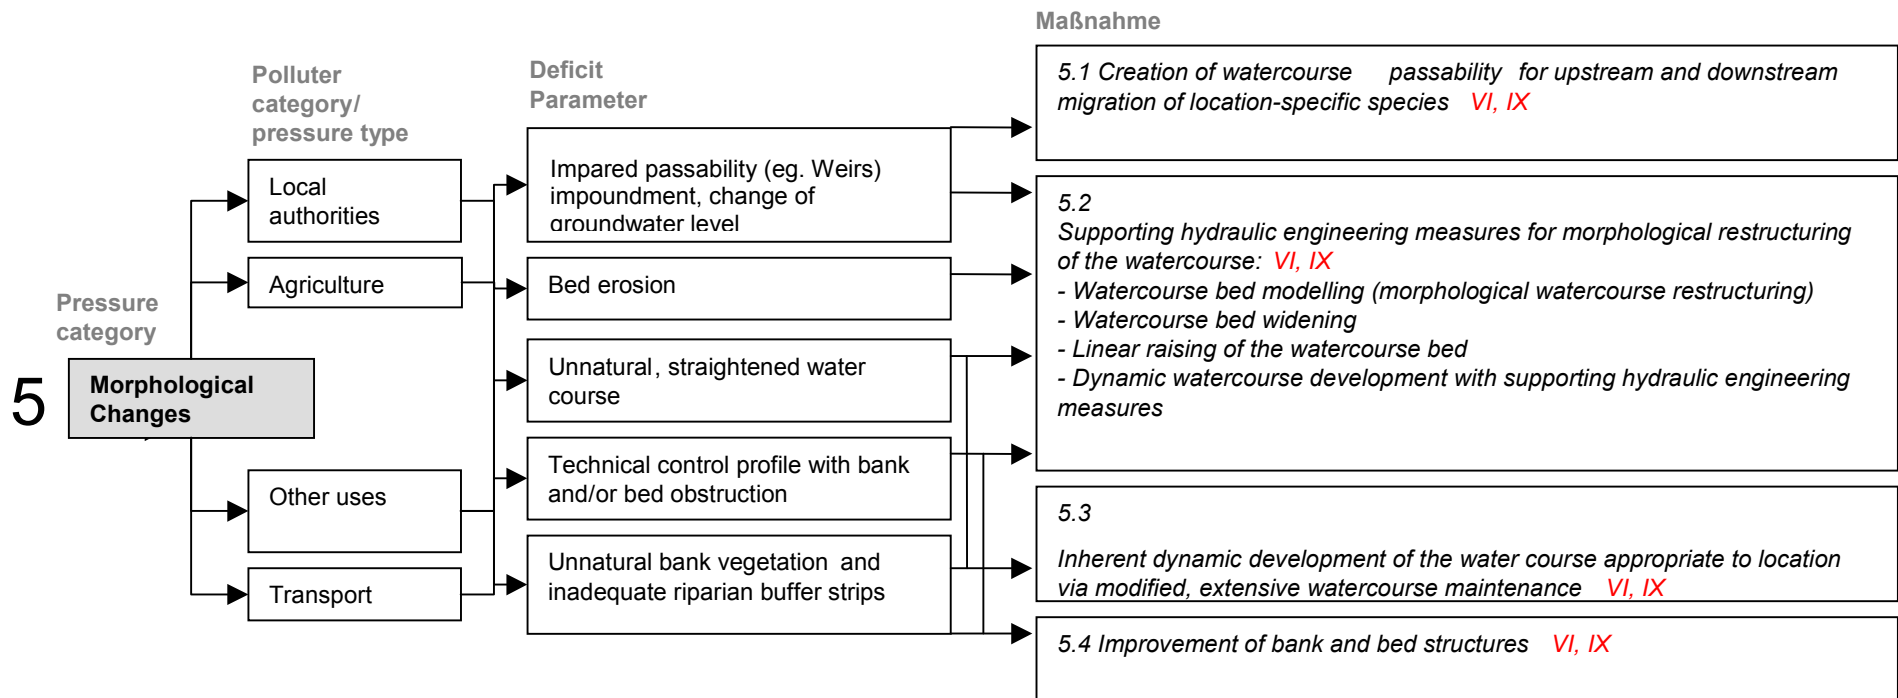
Maßnahme

Polluter category/ pressure type

Deficit Parameter

Pressure category

5

Morphological Changes

Local authorities

Agriculture

Other uses

Transport

Impared passability (eg. Weirs) impoundment, change of groundwater level

Bed erosion

Unnatural, straightened water course

Technical control profile with bank and/or bed obstruction

Unnatural bank vegetation and inadequate riparian buffer strips

5.1 Creation of watercourse passability for upstream and downstream migration of location-specific species VI, IX

5.2
Supporting hydraulic engineering measures for morphological restructuring of the watercourse: VI, IX
- Watercourse bed modelling (morphological watercourse restructuring)
- Watercourse bed widening
- Linear raising of the watercourse bed
- Dynamic watercourse development with supporting hydraulic engineering measures

5.3
Inherent dynamic development of the water course appropriate to location via modified, extensive watercourse maintenance VI, IX

5.4 Improvement of bank and bed structures VI, IX